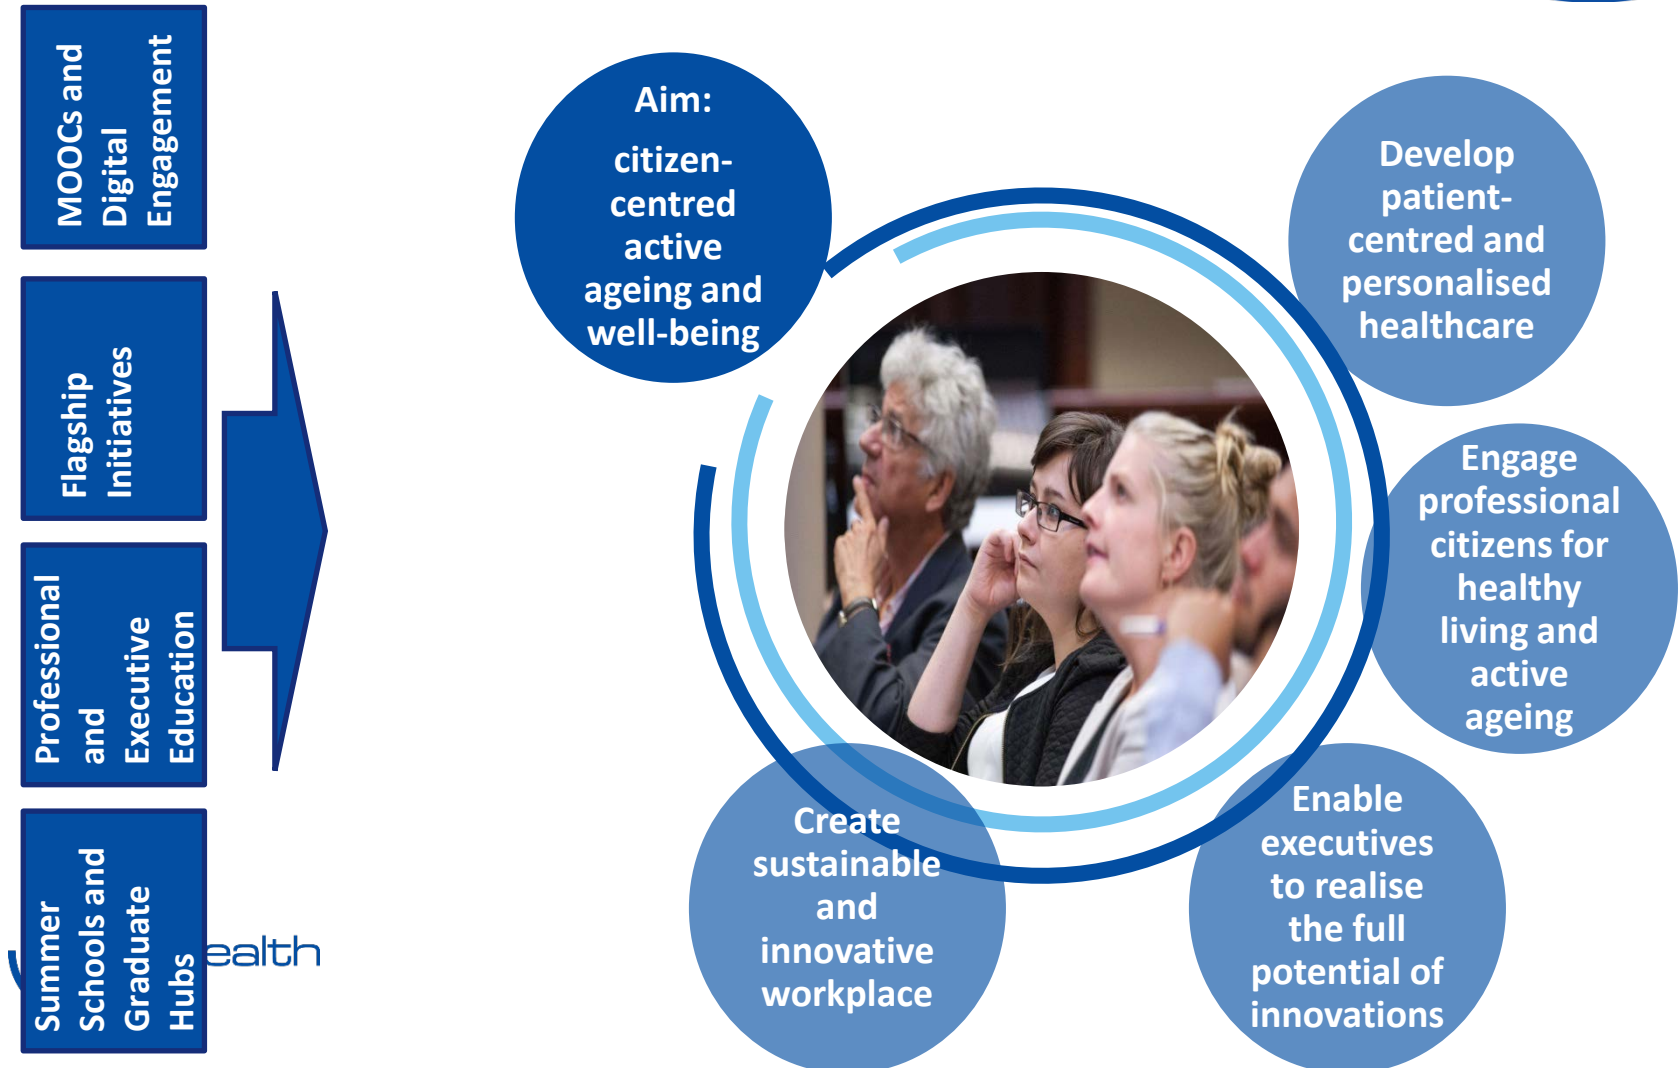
MOOCs and Digital Engagement

Flagship Initiatives

Professional and Executive Education

Summer Schools and Graduate Hubs

ealth

Aim:

citizen-centred active ageing and well-being

Develop patient-centred and personalised healthcare

Engage professional citizens for healthy living and active ageing

Enable executives to realise the full potential of innovations

Create sustainable and innovative workplace